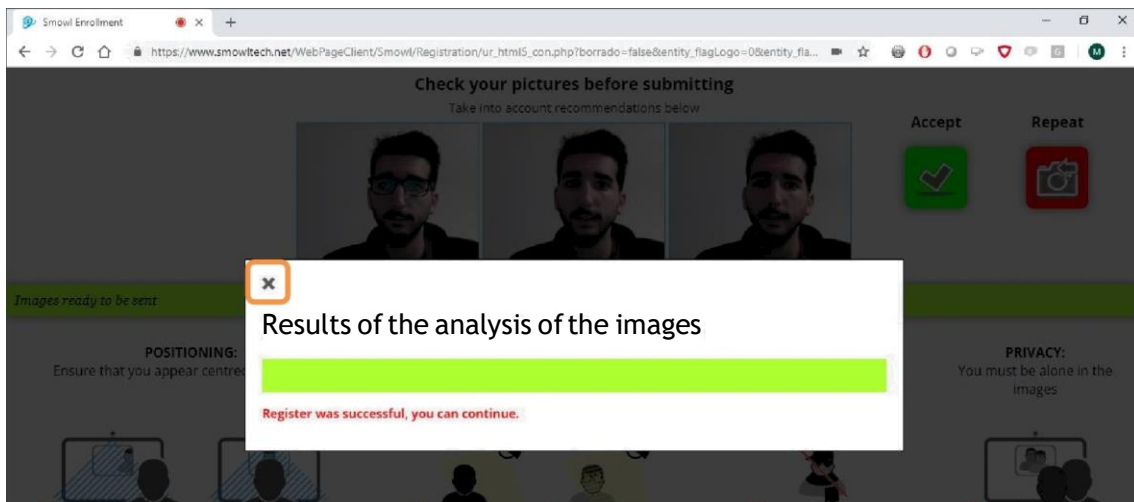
Smowl Enrollment

https://www.smowltech.net/WebPageClient/Smowl/Registration/ur_html5_con.php?borrado=false&entity_flagLogo=0&entity_fla...

M

Check your pictures before submitting

Take into account recommendations below

Accept

Repeat

Images ready to be sent

POSITIONING:

Ensure that you appear centre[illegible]

PRIVACY:

You must be alone in the images

×

Results of the analysis of the images

Register was successful, you can continue.